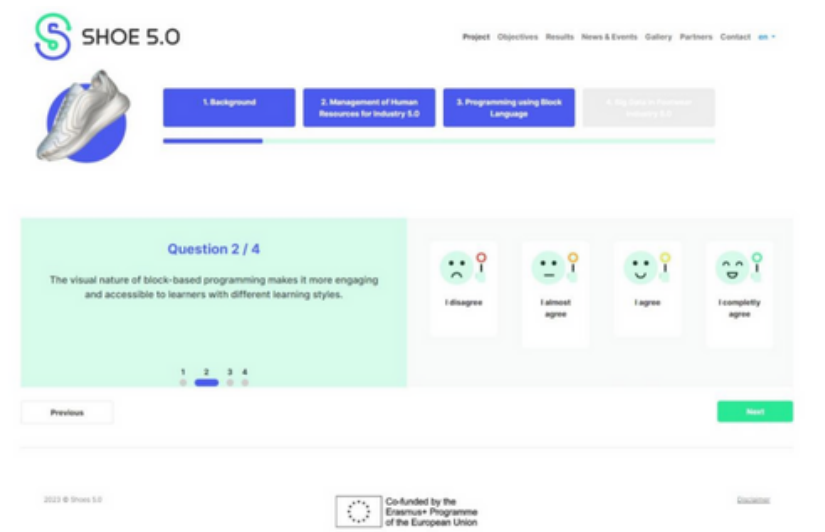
SHOE 5.0

Project Objectives Results News & Events Gallery Partners Contact en

1. Background

2. Management of Human Resources for Industry 5.0

3. Programming using Block Language

4. Big Data in Footwear Industry 5.0

Question 2 / 4

The visual nature of block-based programming makes it more engaging and accessible to learners with different learning styles.

1 2 3 4

I disagree

I almost agree

I agree

I completly agree

Previous

Next

2023 © Shoes 5.0

Co-funded by the Erasmus+ Programme of the European Union

Disclaimer